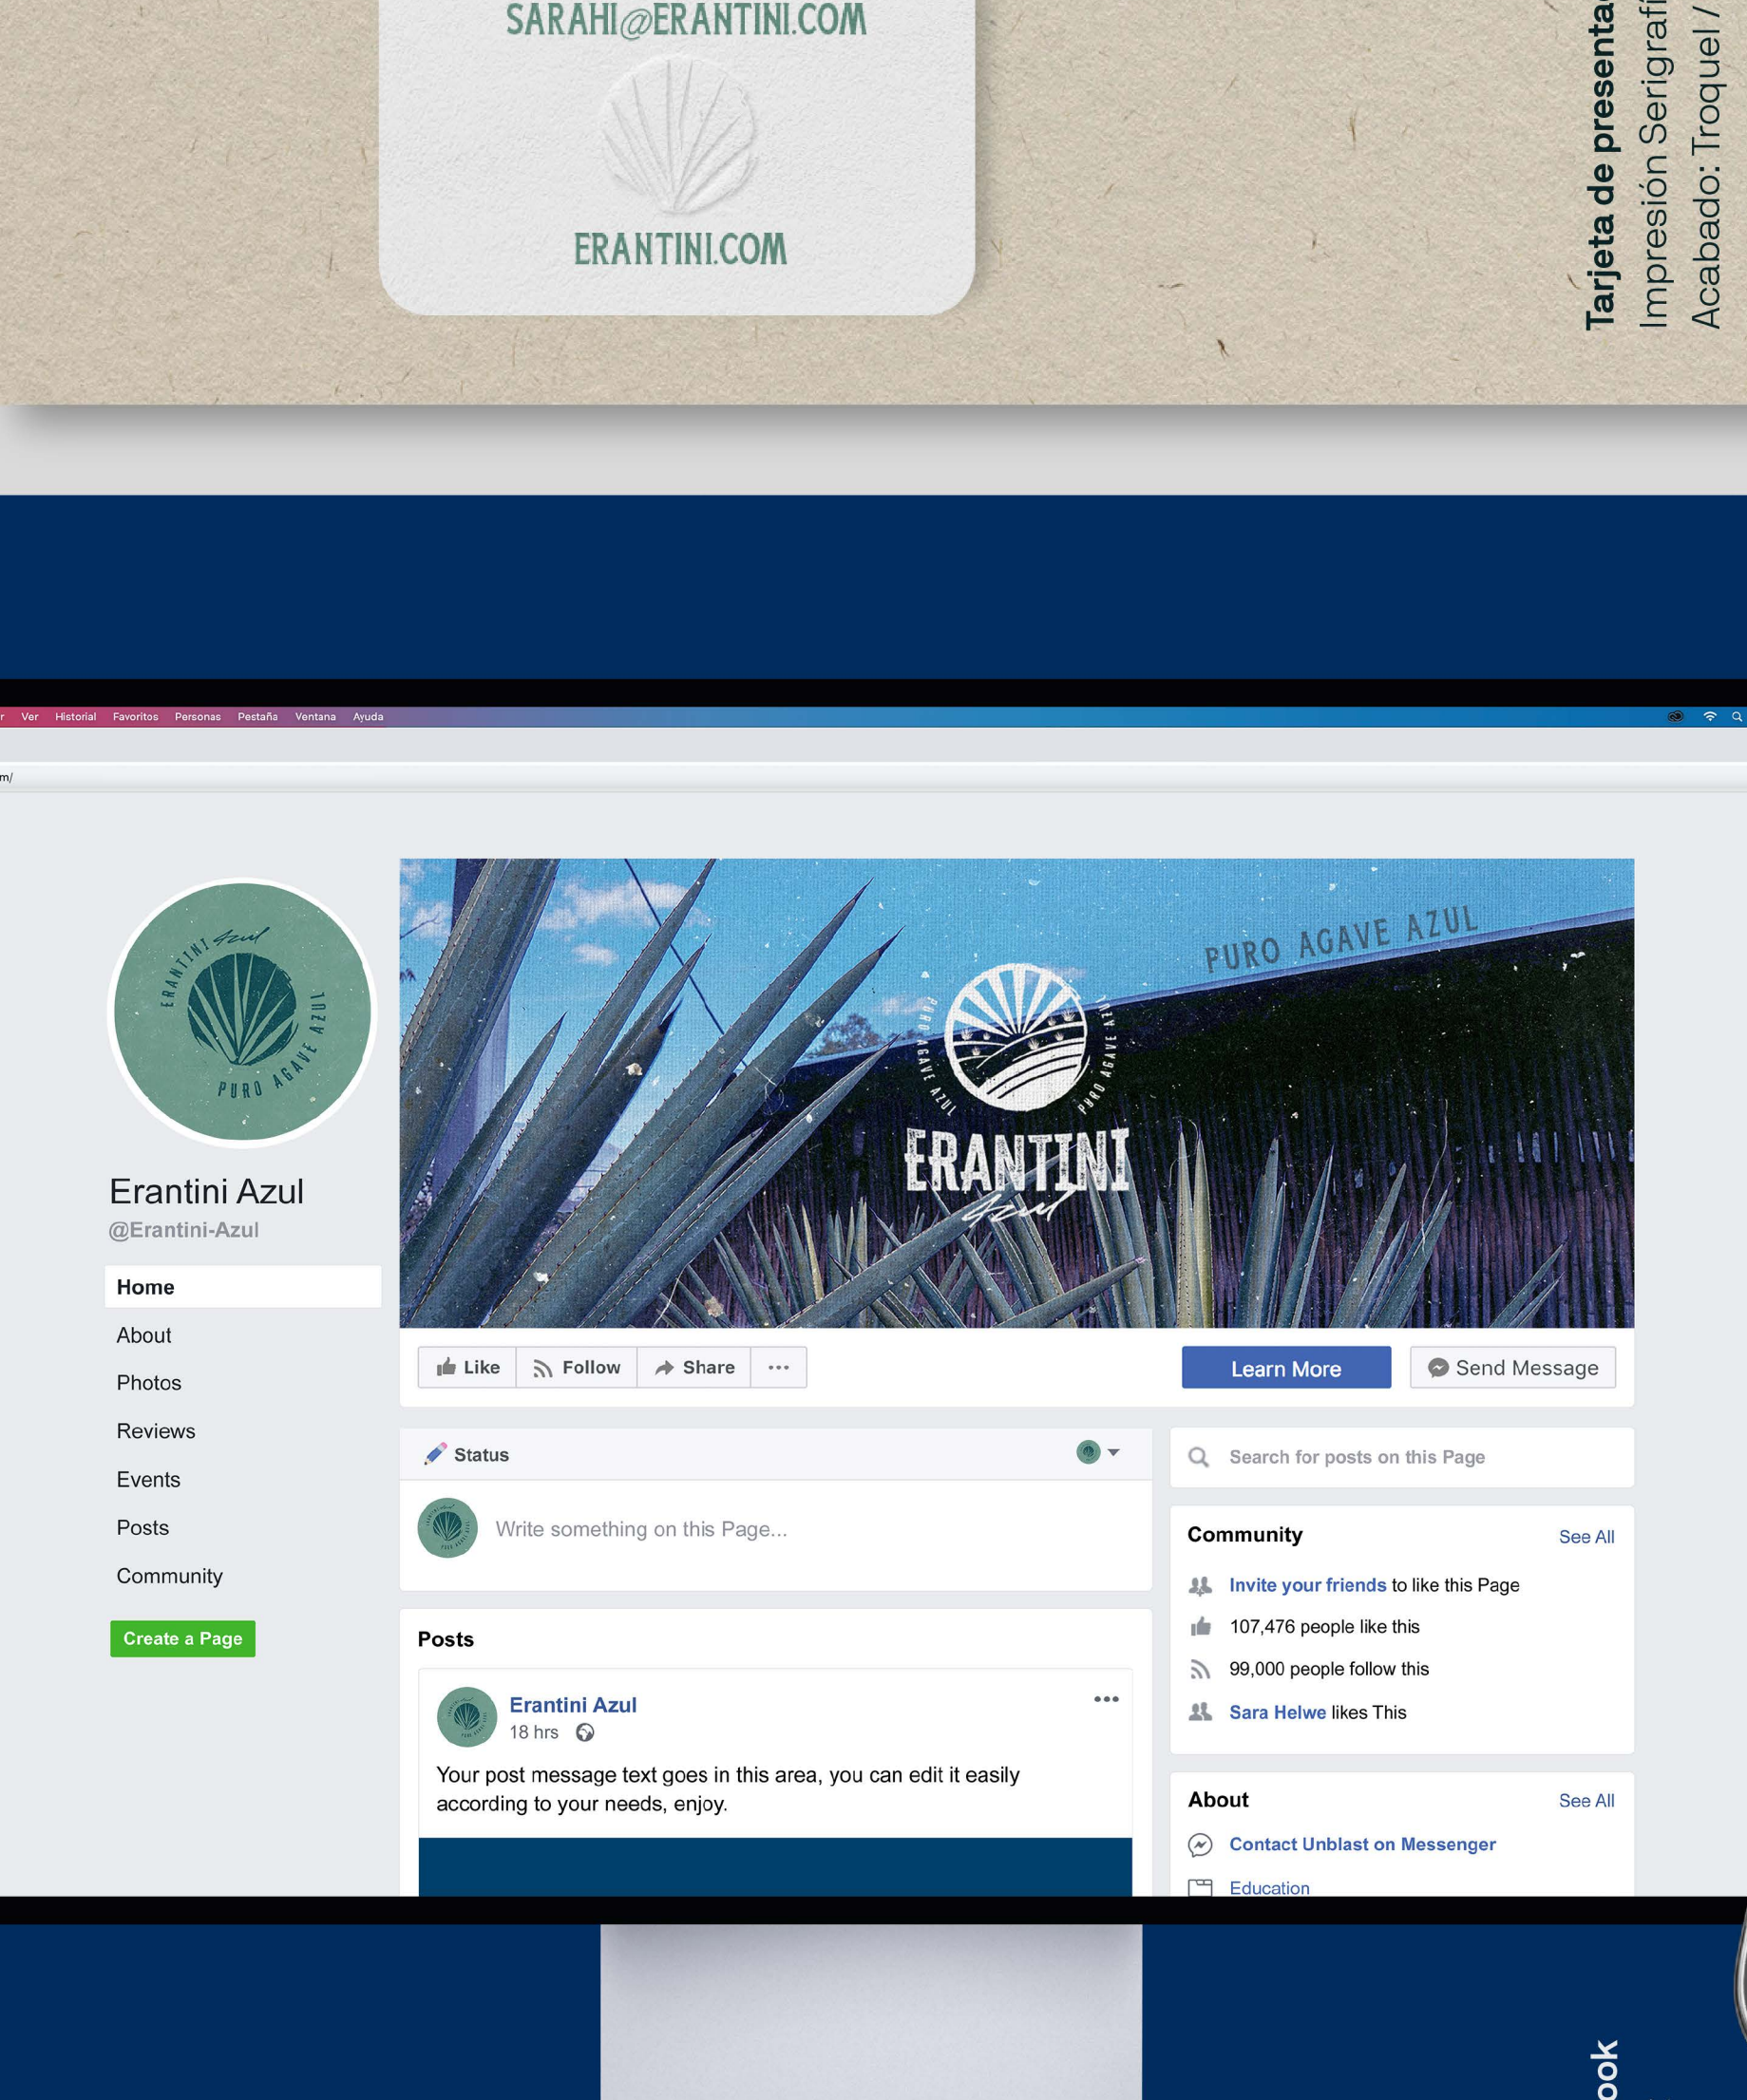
SARAHI@ERANTINI.COM

ERANTINI.COM

Tarjeta de presenta
Impresión Serigrafí
Acabado: Troquel /

r Ver Historial Favoritos Personas Pestaña Ventana Ayuda

m/

ERANTINI Azul
PURO AGAVE AZUL

Erantini Azul
@Erantini-Azul

Home
About
Photos
Reviews
Events
Posts
Community

Create a Page

PURO AGAVE AZUL
PURO AGAVE AZUL
ERANTINI
Azul

Like
Follow
Share
...

Learn More
Send Message

Status

Write something on this Page...

Posts

Erantini Azul
18 hrs

Your post message text goes in this area, you can edit it easily according to your needs, enjoy.

Search for posts on this Page

Community
See All
Invite your friends to like this Page
107,476 people like this
99,000 people follow this
Sara Helwe likes This

About
See All
Contact Unblast on Messenger
Education

ook